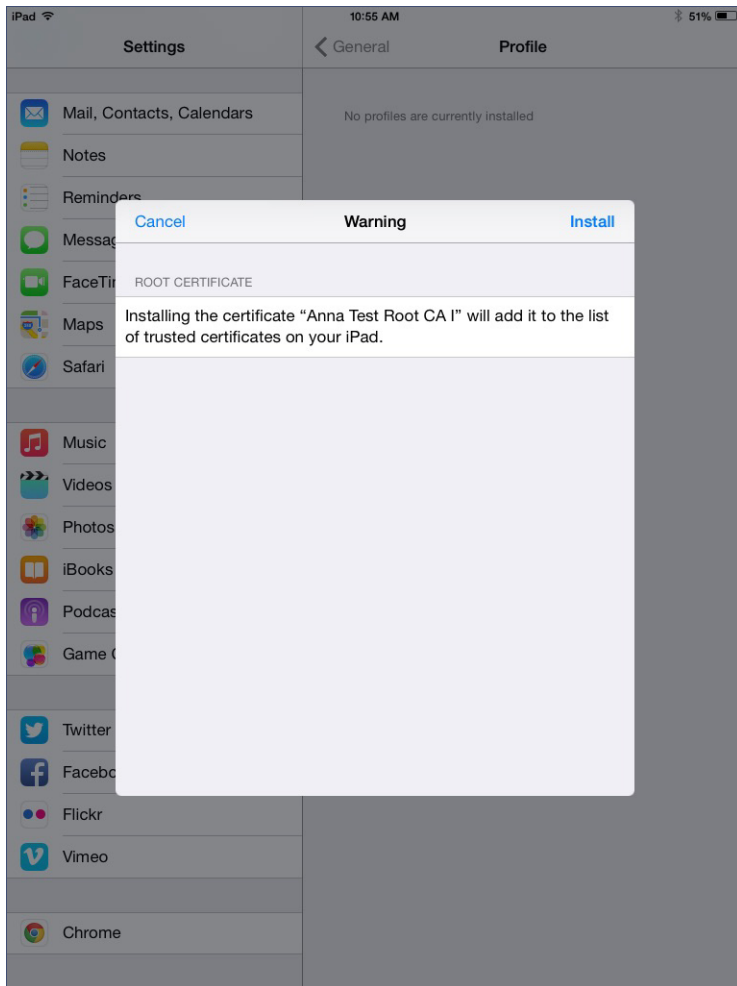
iPad
10:55 AM
51%

Settings

General
Profile

No profiles are currently installed

Mail, Contacts, Calendars
Notes
Reminders
Messag
FaceTi
Maps
Safari

Music
Videos
Photos
iBooks
Podcas
Game (

Twitter
Facebo
Flickr
Vimeo

Chrome

Cancel
Warning
Install

ROOT CERTIFICATE

Installing the certificate “Anna Test Root CA I” will add it to the list of trusted certificates on your iPad.